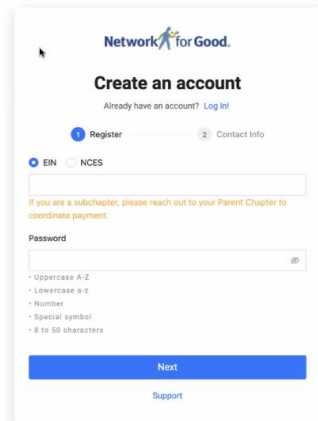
Network for Good.

Create an account

Already have an account? Log In!

1 Register

2 Contact Info

EIN NCES

If you are a subchapter, please reach out to your Parent Chapter to coordinate payment.

Password

• Uppercase A-Z
• Lowercase a-z
• Number
• Special symbol
• 8 to 50 characters

Next

Support